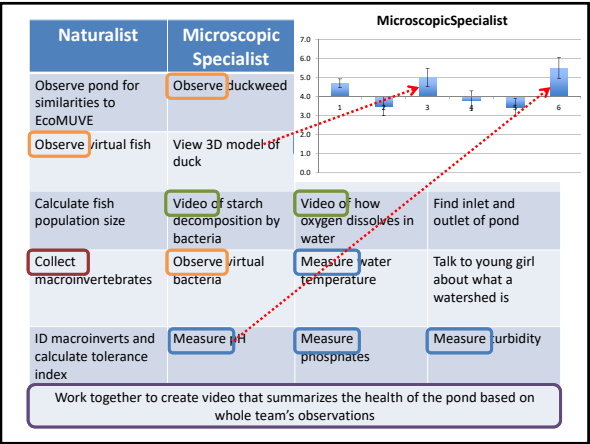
| Naturalist | Microscopic Specialist | | |
|---|---|---|---|
| Observe pond for similarities to EcoMUVE | Observe duckweed | | |
| Observe virtual fish | View 3D model of duck | | |
| Calculate fish population size | Video of starch decomposition by bacteria | Video of how oxygen dissolves in water | Find inlet and outlet of pond |
| Collect macroinvertebrates | Observe virtual bacteria | Measure water temperature | Talk to young girl about what a watershed is |
| ID macroinverts and calculate tolerance index | Measure pH | Measure phosphates | Measure turbidity |

MicroscopicSpecialist

7.0
6.0
5.0
4.0
3.0
2.0
1.0
0.0

1 2 3 4 5 6

Work together to create video that summarizes the health of the pond based on whole team's observations